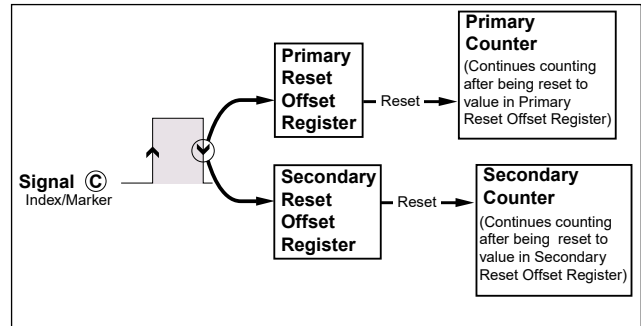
Signal Ⓒ
Index/Marker

Primary Reset Offset Register

Reset

Primary Counter
(Continues counting after being reset to value in Primary Reset Offset Register)

Secondary Reset Offset Register

Reset

Secondary Counter
(Continues counting after being reset to value in Secondary Reset Offset Register)